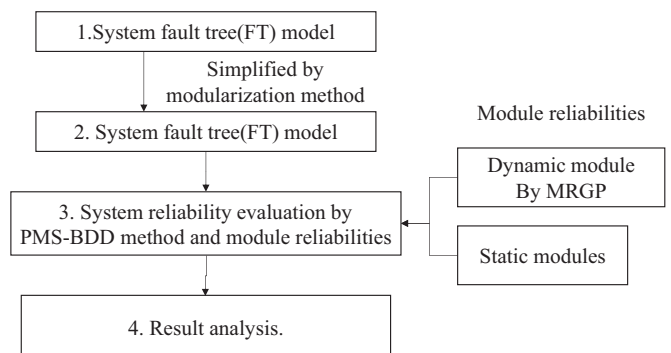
1.System fault tree(FT) model

Simplified by modularization method

2. System fault tree(FT) model

Module reliabilities

Dynamic module By MRGP

3. System reliability evaluation by PMS-BDD method and module reliabilities

Static modules

4. Result analysis.